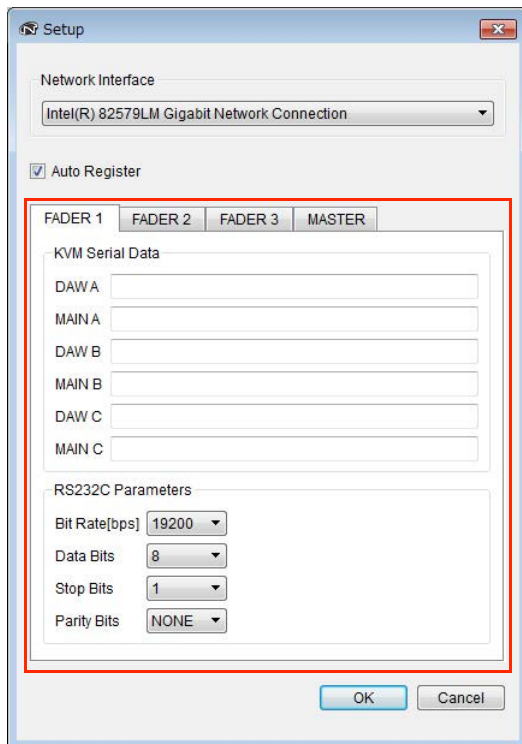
Setup

Network Interface

Intel(R) 82579LM Gigabit Network Connection

Auto Register

FADER 1 | FADER 2 | FADER 3 | MASTER

KVM Serial Data

DAW A

MAIN A

DAW B

MAIN B

DAW C

MAIN C

RS232C Parameters

Bit Rate[bps] 19200

Data Bits 8

Stop Bits 1

Parity Bits NONE

OK

Cancel